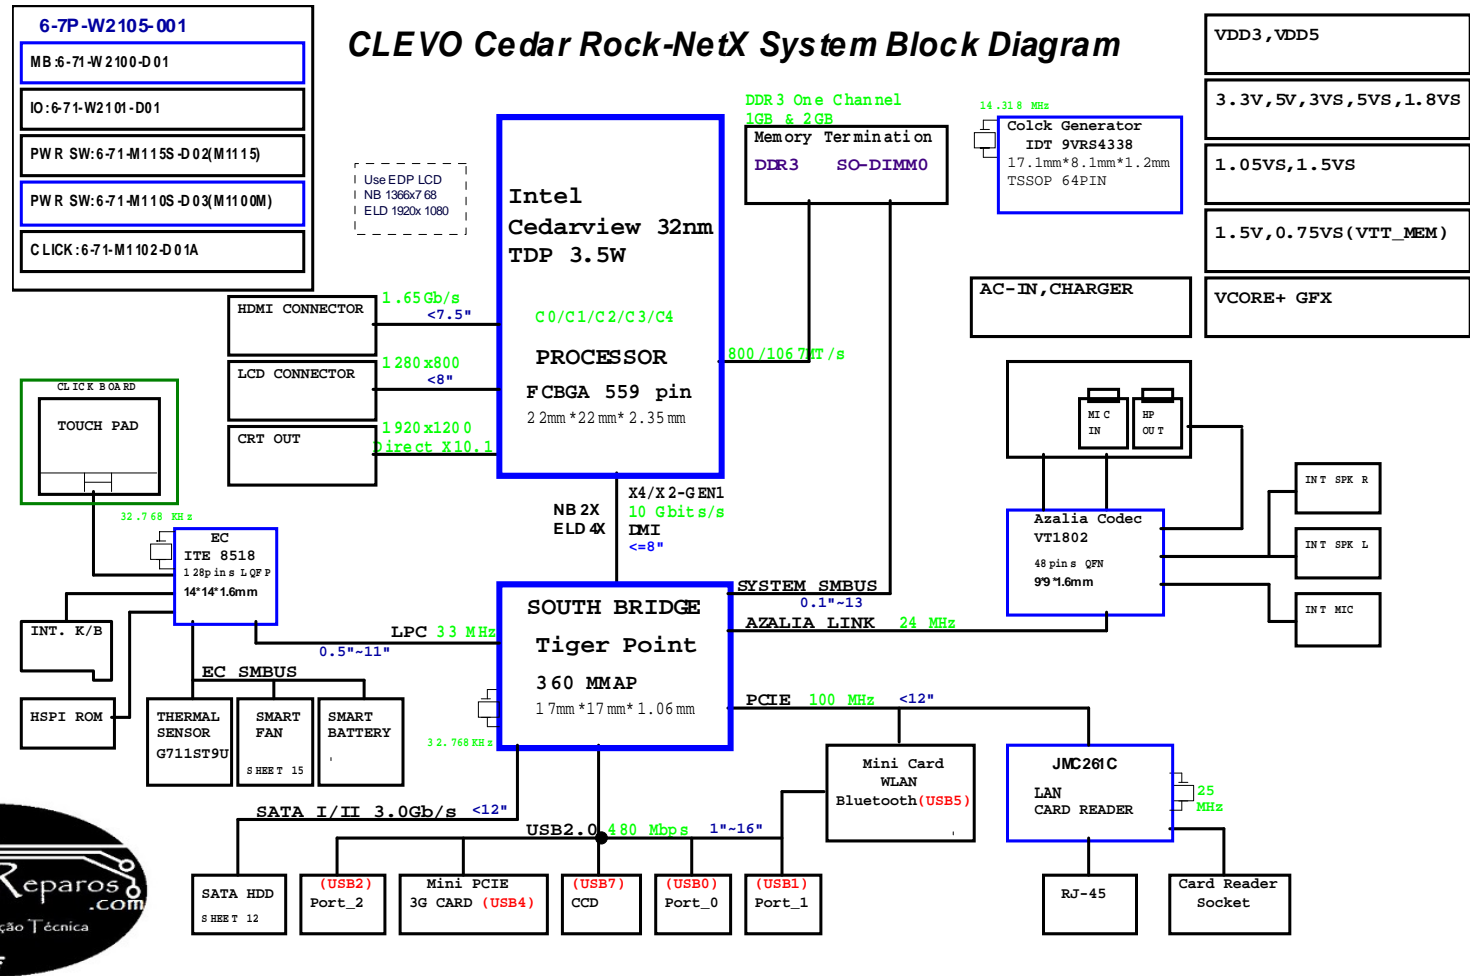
6-7P-W2105-001

MB:6-71-W2100-D01

IO:6-71-W2101-D01

PWR SW:6-71-M115S-D02(M1115)

PWR SW:6-71-M110S-D03(M1100M)

CLICK:6-71-M1102-D01A

CLEVO Cedar Rock-NetX System Block Diagram

VDD3,VDD5

3.3V,5V,3VS,5VS,1.8VS

1.05VS,1.5VS

1.5V,0.75VS(VTT_MEM)

VCORE+ GFX

Use EDP LCD
NB 1366x768
ELD 1920x1080

Intel
Cedarview 32nm
TDP 3.5W

C0/C1/C2/C3/C4

PROCESSOR

FCBGA 559 pin
22mm*22mm*2.35mm

DDR3 One Channel
1GB & 2GB

Memory Termination

DDR3 SO-DIMM0

14.318 MHz

Colck Generator
IDT 9VRS4338
17.1mm*8.1mm*1.2mm
TSSOP 64PIN

AC-IN,CHARGER

HDMI CONNECTOR

1.65Gb/s
<7.5"

LCD CONNECTOR

1280x800
<8"

CRT OUT

1920x1200
Direct X10.1

800/1067MT/s

CLICK BOARD

TOUCH PAD

32.768 KHz

EC
ITE 8518
128pins LQFP
14*14*1.6mm

NB 2X
ELD 4X

X4/X2-GEN1
10 Gbits/s
DMI
<=8"

MIC IN

HP OUT

INT SPK R

INT SPK L

INT MIC

Azalia Codec
VT1802
48pins QFN
9*9*1.6mm

INT. K/B

HSPI ROM

LPC 33 MHz

0.5"~11"

EC SMBUS

SOUTH BRIDGE

Tiger Point

360 MMAP
17mm*17mm*1.06mm

SYSTEM SMBUS
0.1"~13

AZALIA LINK 24 MHz

PCIE 100 MHz <12"

32.768KHz

THERMAL SENSOR
G711ST9U

SMART FAN
SHEET 15

SMART BATTERY

SATA I/II 3.0Gb/s <12"

USB2.0 480 Mbps 1"~16"

Mini Card
WLAN
Bluetooth(USB5)

JMC261C

LAN
CARD READER

25 MHz

SATA HDD
SHEET 12

(USB2)
Port_2

Mini PCIE
3G CARD (USB4)

(USB7)
CCD

(USB0)
Port_0

(USB1)
Port_1

RJ-45

Card Reader
Socket

Reparos
.com
ção Técnica